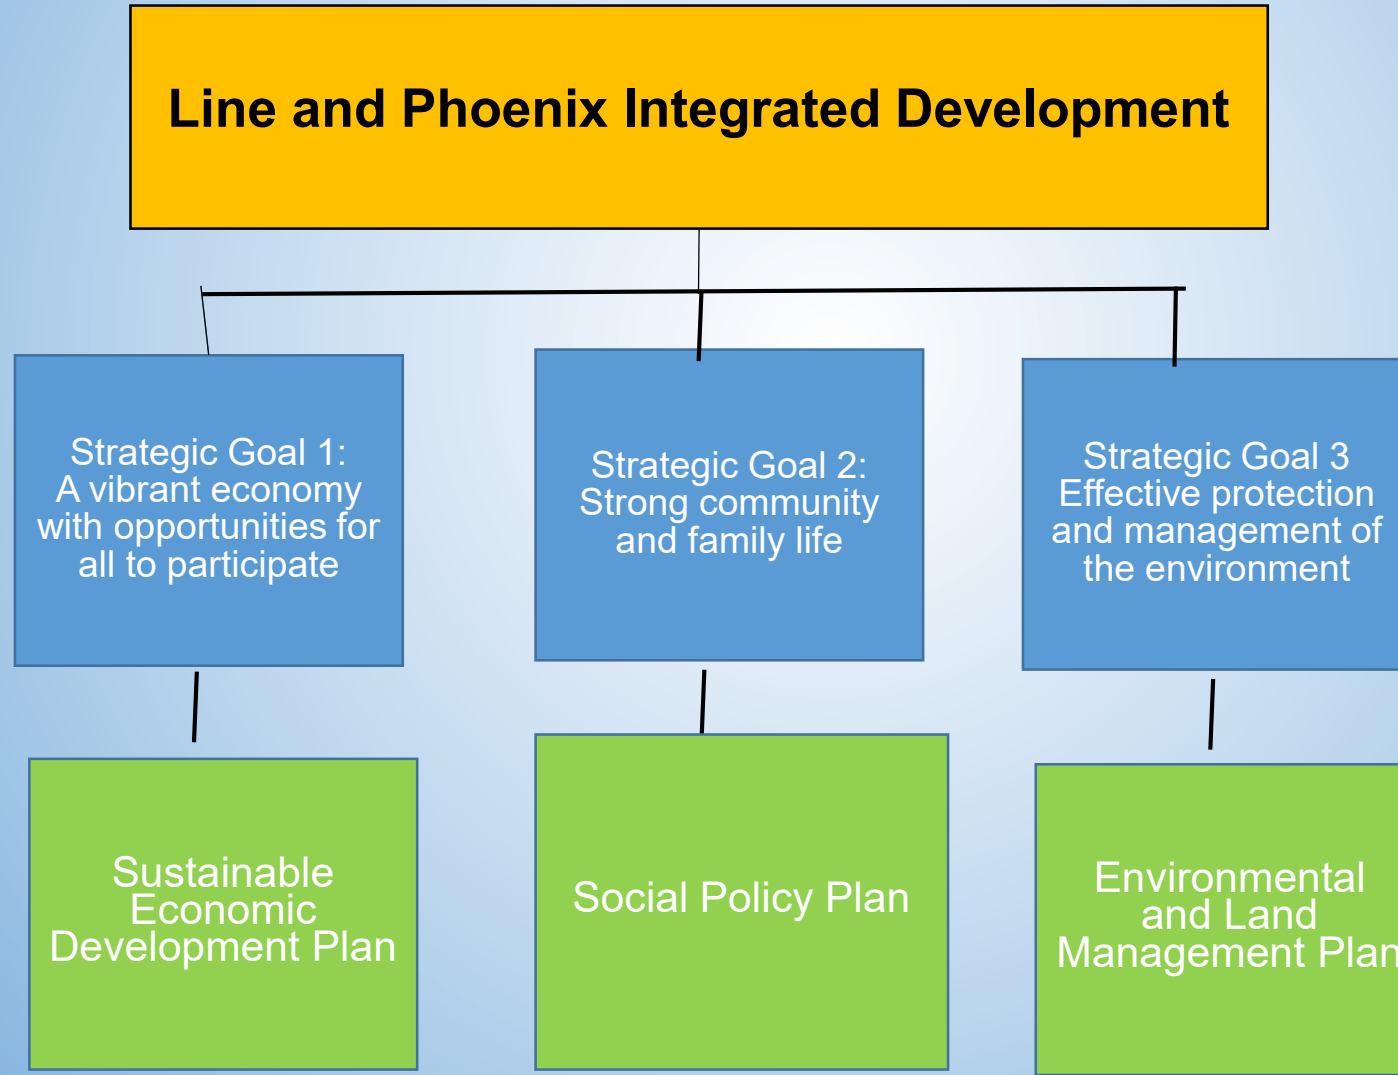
Line and Phoenix Integrated Development

Strategic Goal 1: A vibrant economy with opportunities for all to participate

Strategic Goal 2: Strong community and family life

Strategic Goal 3 Effective protection and management of the environment

Sustainable Economic Development Plan

Social Policy Plan

Environmental and Land Management Plan